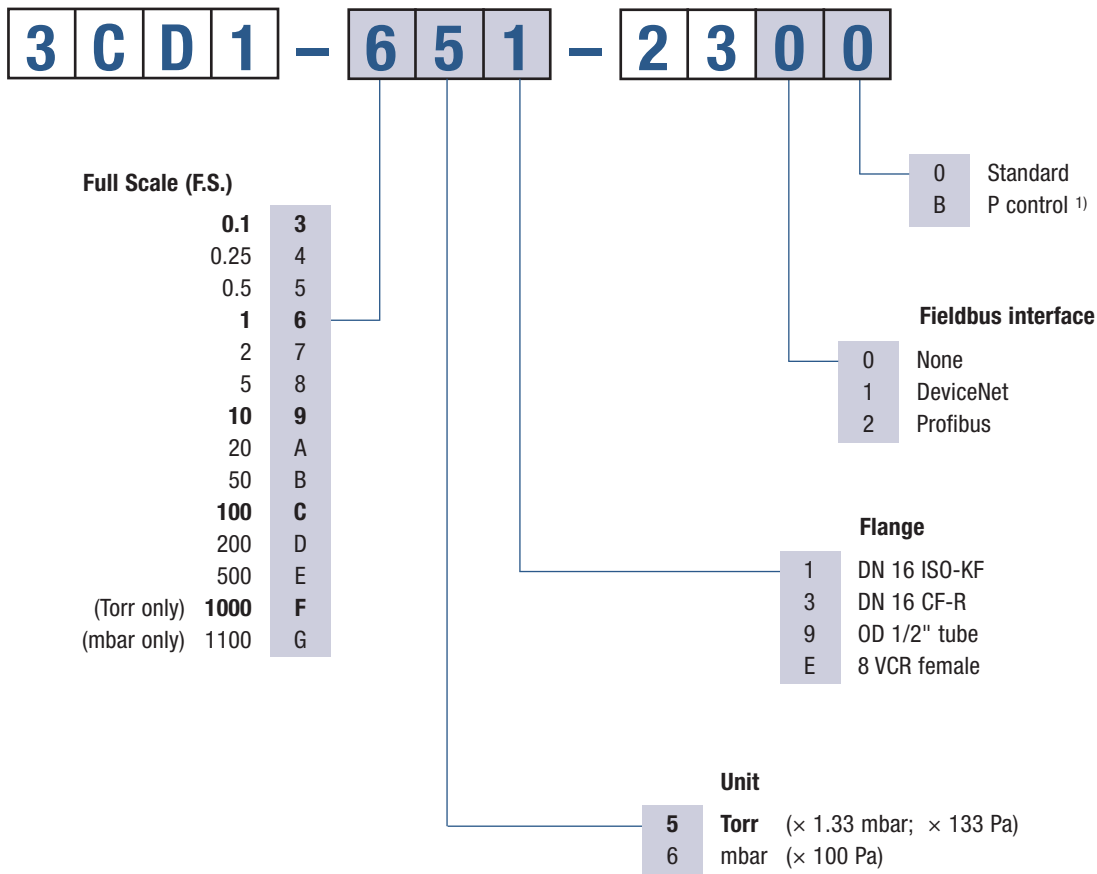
3 C D 1 – 6 5 1 – 2 3 0 0

0 Standard
B P control 1)

Full Scale (F.S.)

| | |
|---|---|
| 0.1 | 3 |
| 0.25 | 4 |
| 0.5 | 5 |
| 1 | 6 |
| 2 | 7 |
| 5 | 8 |
| 10 | 9 |
| 20 | A |
| 50 | B |
| 100 | C |
| 200 | D |
| 500 | E |
| (Torr only) 1000 | F |
| (mbar only) 1100 | G |

Fieldbus interface
0 None
1 DeviceNet
2 Profibus

Flange
1 DN 16 ISO-KF
3 DN 16 CF-R
9 OD 1/2" tube
E 8 VCR female

Unit
5 Torr (× 1.33 mbar; × 133 Pa)
6 mbar (× 100 Pa)